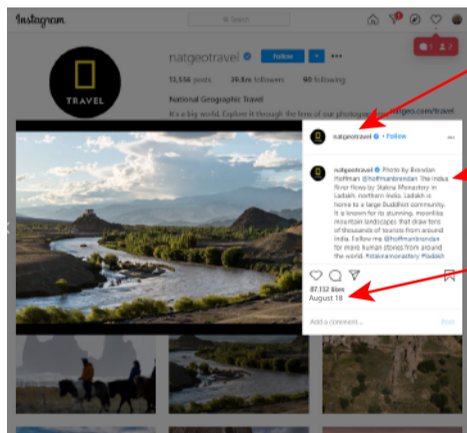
Instagram

Search

natgeotravel Follow •••

13,556 posts 39.4m followers 90 following

National Geographic Travel

It's a big world. Explore it through the lens of our photographers. natgeo.com/travel

TRAVEL

natgeotravel • Follow

natgeotravel Photo by Brendan Hoffman @hoffmanbrendan The Indus River flows by Stakna Monastery in Ladakh, northern India. Ladakh is home to a large Buddhist community. It is known for its stunning, moonlike mountain landscapes that draw tens of thousands of tourists from around India. Follow me @hoffmanbrendan for more human stories from around the world. #staknamonastery #ladakh

87,132 likes

August 18

Add a comment...

Post